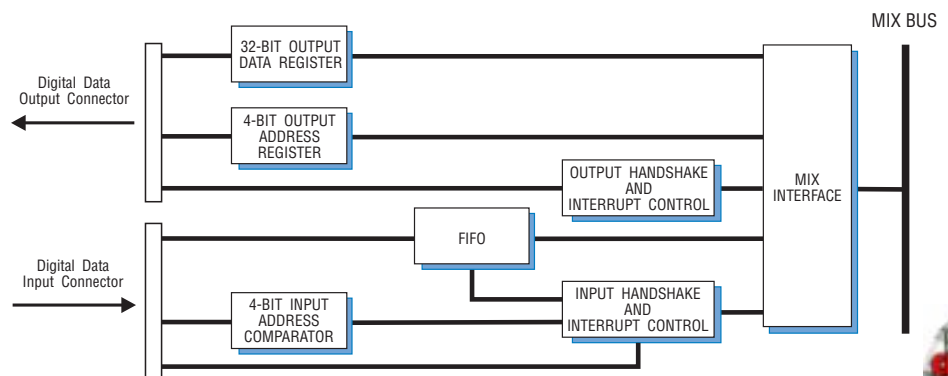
MIX BUS

Digital Data Output Connector

32-BIT OUTPUT DATA REGISTER

4-BIT OUTPUT ADDRESS REGISTER

OUTPUT HANDSHAKE AND INTERRUPT CONTROL

MIX INTERFACE

FIFO

Digital Data Input Connector

INPUT HANDSHAKE AND INTERRUPT CONTROL

4-BIT INPUT ADDRESS COMPARATOR